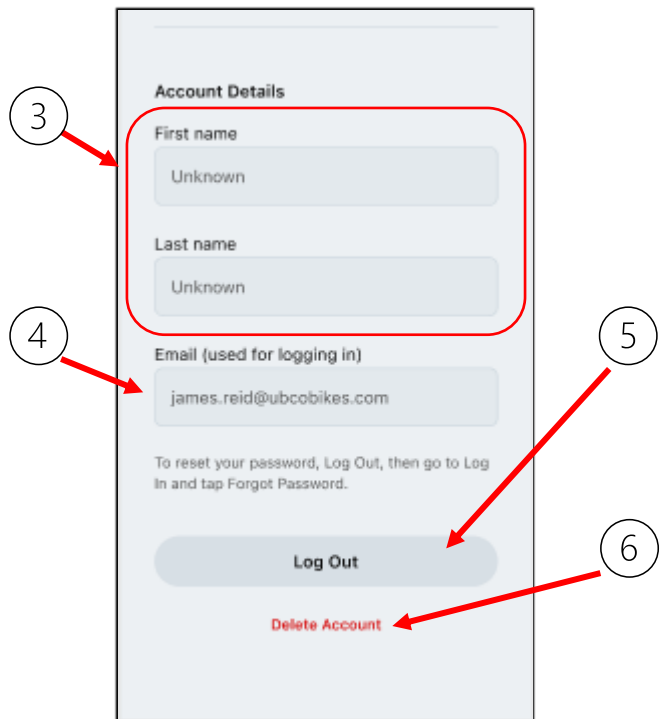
3

Account Details

First name

Unknown

Last name

Unknown

4

Email (used for logging in)

james.reid@ubcobikes.com

5

To reset your password, Log Out, then go to Log In and tap Forgot Password.

Log Out

6

Delete Account